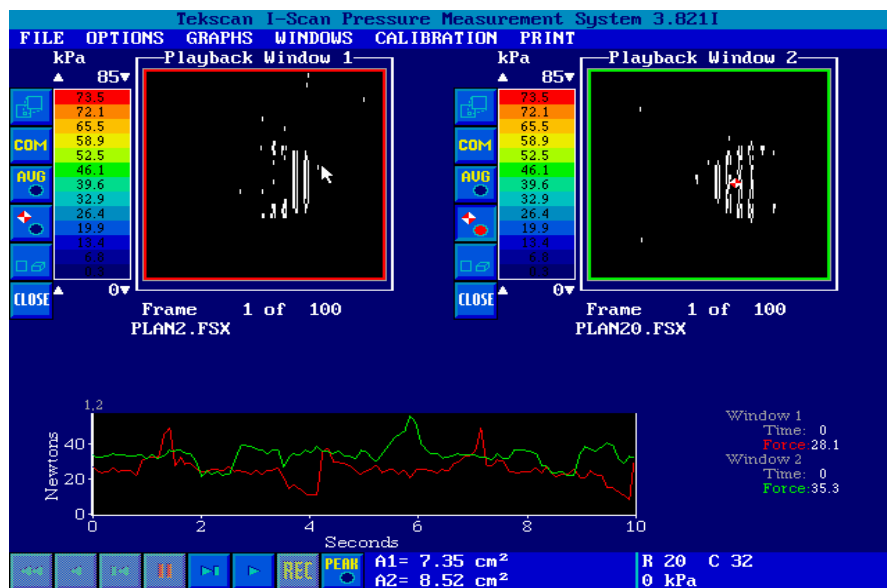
Tekscan I-Scan Pressure Measurement System 3.821I

FILE OPTIONS GRAPHS WINDOWS CALIBRATION PRINT

kPa
85
73.5
72.1
65.5
58.9
52.5
46.1
39.6
32.9
26.4
19.9
13.4
6.8
0.3
0
COM
AVG
CLOSE

Playback Window 1
Frame 1 of 100
PLAN2.FSX

kPa
85
73.5
72.1
65.5
58.9
52.5
46.1
39.6
32.9
26.4
19.9
13.4
6.8
0.3
0
COM
AVG
CLOSE

Playback Window 2
Frame 1 of 100
PLAN20.FSX

1.2
Newtons
40
20
0
0 2 4 6 8 10
Seconds

Window 1
Time: 0
Force:28.1
Window 2
Time: 0
Force:35.3

REC
PEAK
A1= 7.35 cm²
A2= 8.52 cm²
R 20 C 32
0 kPa